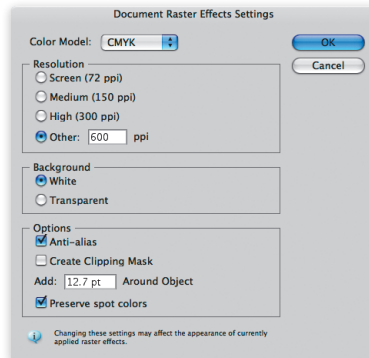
Document Raster Effects Settings

Color Model: CMYK

OK

Cancel

Resolution

Screen (72 ppi)

Medium (150 ppi)

High (300 ppi)

Other: 600 ppi

Background

White

Transparent

Options

Anti-alias

Create Clipping Mask

Add: 12.7 pt Around Object

Preserve spot colors

Changing these settings may affect the appearance of currently applied raster effects.